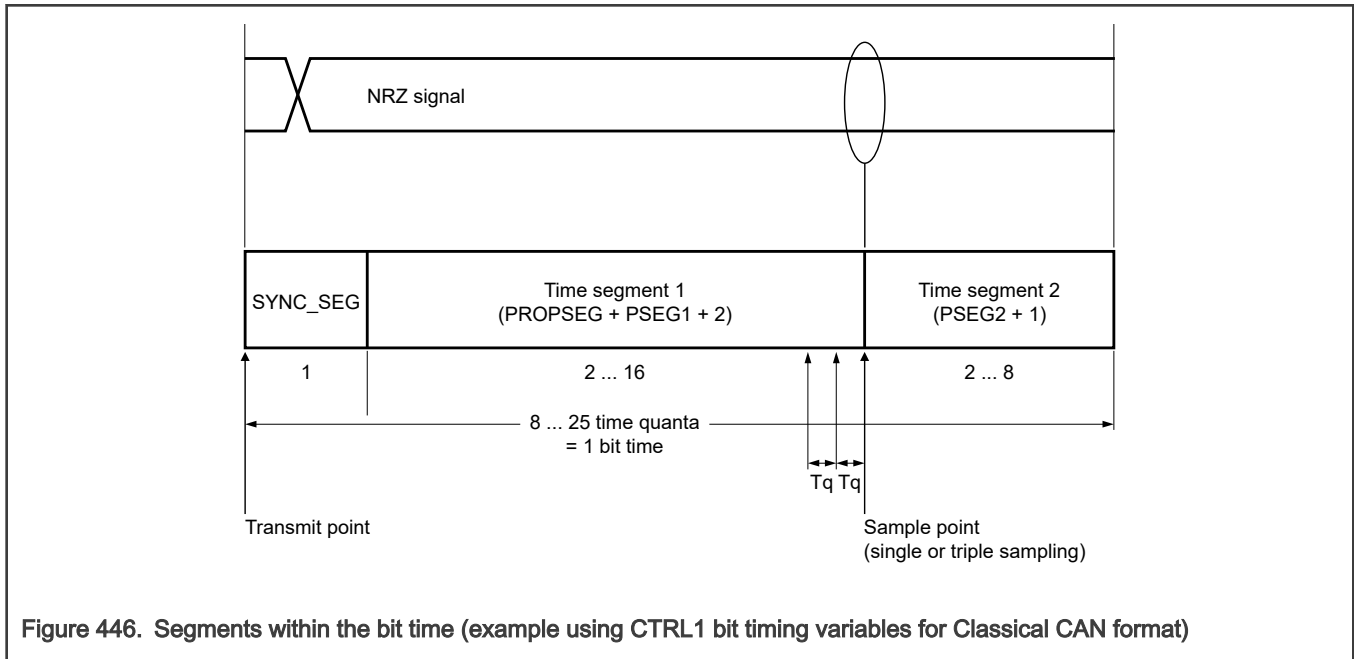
NRZ signal

SYNC_SEG

Time segment 1
(PROPSEG + PSEG1 + 2)

Time segment 2
(PSEG2 + 1)

1

2 ... 16

2 ... 8

8 ... 25 time quanta
= 1 bit time

Tq Tq

Transmit point

Sample point
(single or triple sampling)

Figure 446. Segments within the bit time (example using CTRL1 bit timing variables for Classical CAN format)